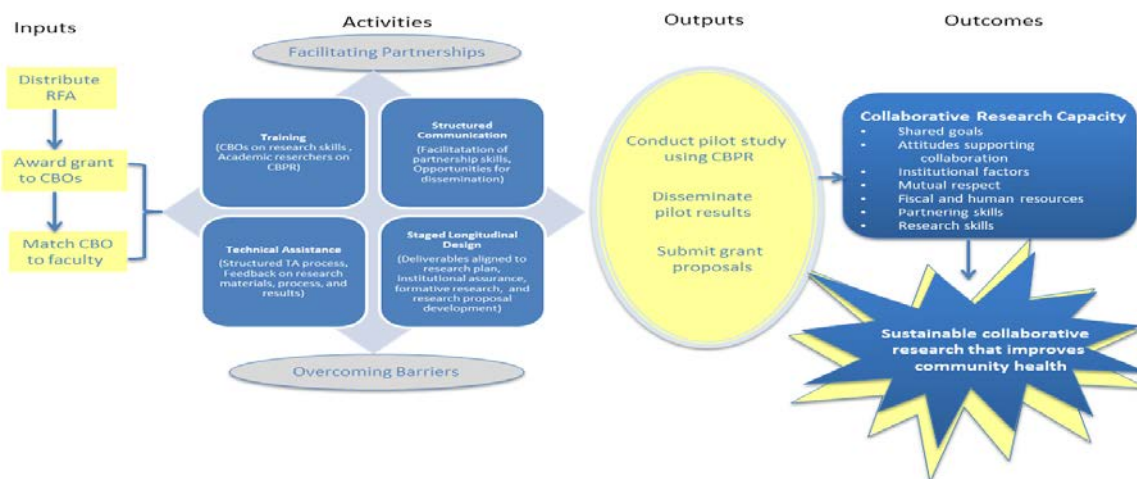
Inputs

Activities

Outputs

Outcomes

Distribute RFA

Award grant to CBOs

Match CBO to faculty

Facilitating Partnerships

Training
(CBOs on research skills , Academic resercher on CBPR)

Structured Communication
(Facilitatation of partnership skills, Opportunities for dissemination)

Technical Assistance
(Structured TA process, Feedback on research materials, process, and results)

Staged Longitudinal Design
(Deliverables aligned to research plan, institutional assurance, formative research, and research proposal development)

Overcoming Barriers

Conduct pilot study using CBPR

Disseminate pilot results

Submit grant proposals

Collaborative Research Capacity
• Shared goals
• Attitudes supporting collaboration
• Institutional factors
• Mutual respect
• Fiscal and human resources
• Partnering skills
• Research skills

Sustainable collaborative research that improves community health